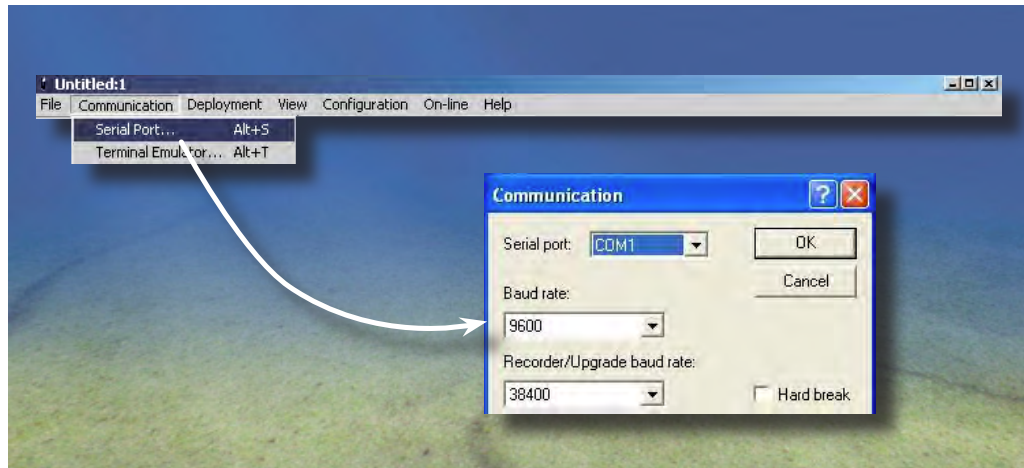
Untitled:1

File Communication Deployment View Configuration On-line Help

Serial Port... Alt+S

Terminal Emulator... Alt+T

Communication

Serial port: COM1

OK

Cancel

Baud rate:

9600

Recorder/Upgrade baud rate:

38400

Hard break